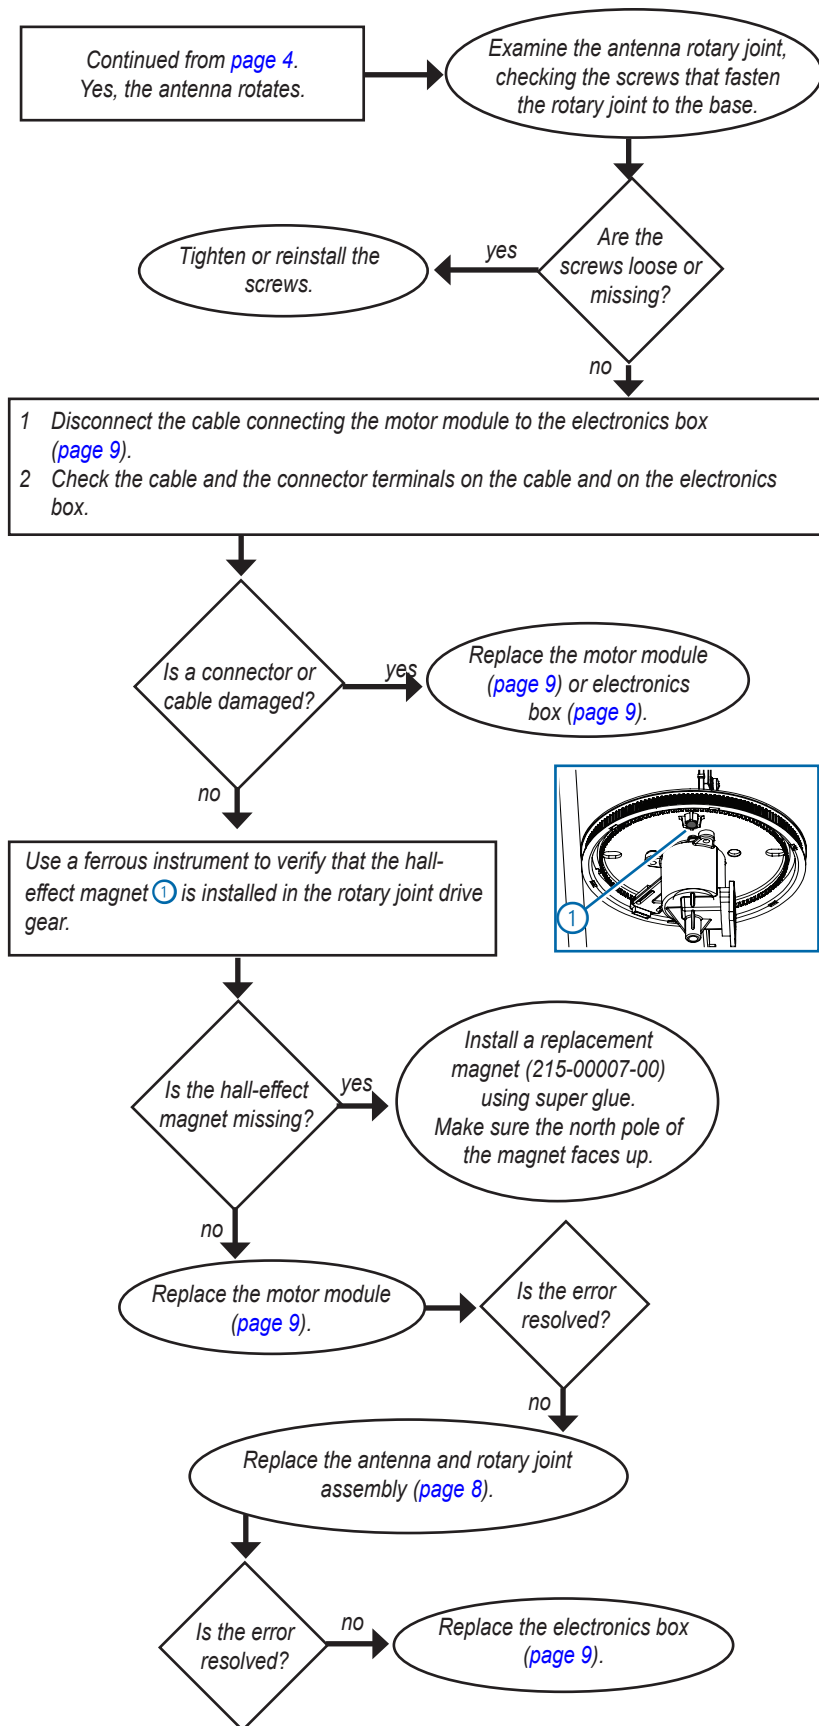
Continued from page 4.
Yes, the antenna rotates.

Examine the antenna rotary joint, checking the screws that fasten the rotary joint to the base.

Are the screws loose or missing?

yes

Tighten or reinstall the screws.

no

1 Disconnect the cable connecting the motor module to the electronics box (page 9).
2 Check the cable and the connector terminals on the cable and on the electronics box.

Is a connector or cable damaged?

yes

Replace the motor module (page 9) or electronics box (page 9).

no

Use a ferrous instrument to verify that the hall-effect magnet ① is installed in the rotary joint drive gear.

1

Is the hall-effect magnet missing?

yes

Install a replacement magnet (215-00007-00) using super glue. Make sure the north pole of the magnet faces up.

no

Replace the motor module (page 9).

Is the error resolved?

no

Replace the antenna and rotary joint assembly (page 8).

Is the error resolved?

no

Replace the electronics box (page 9).